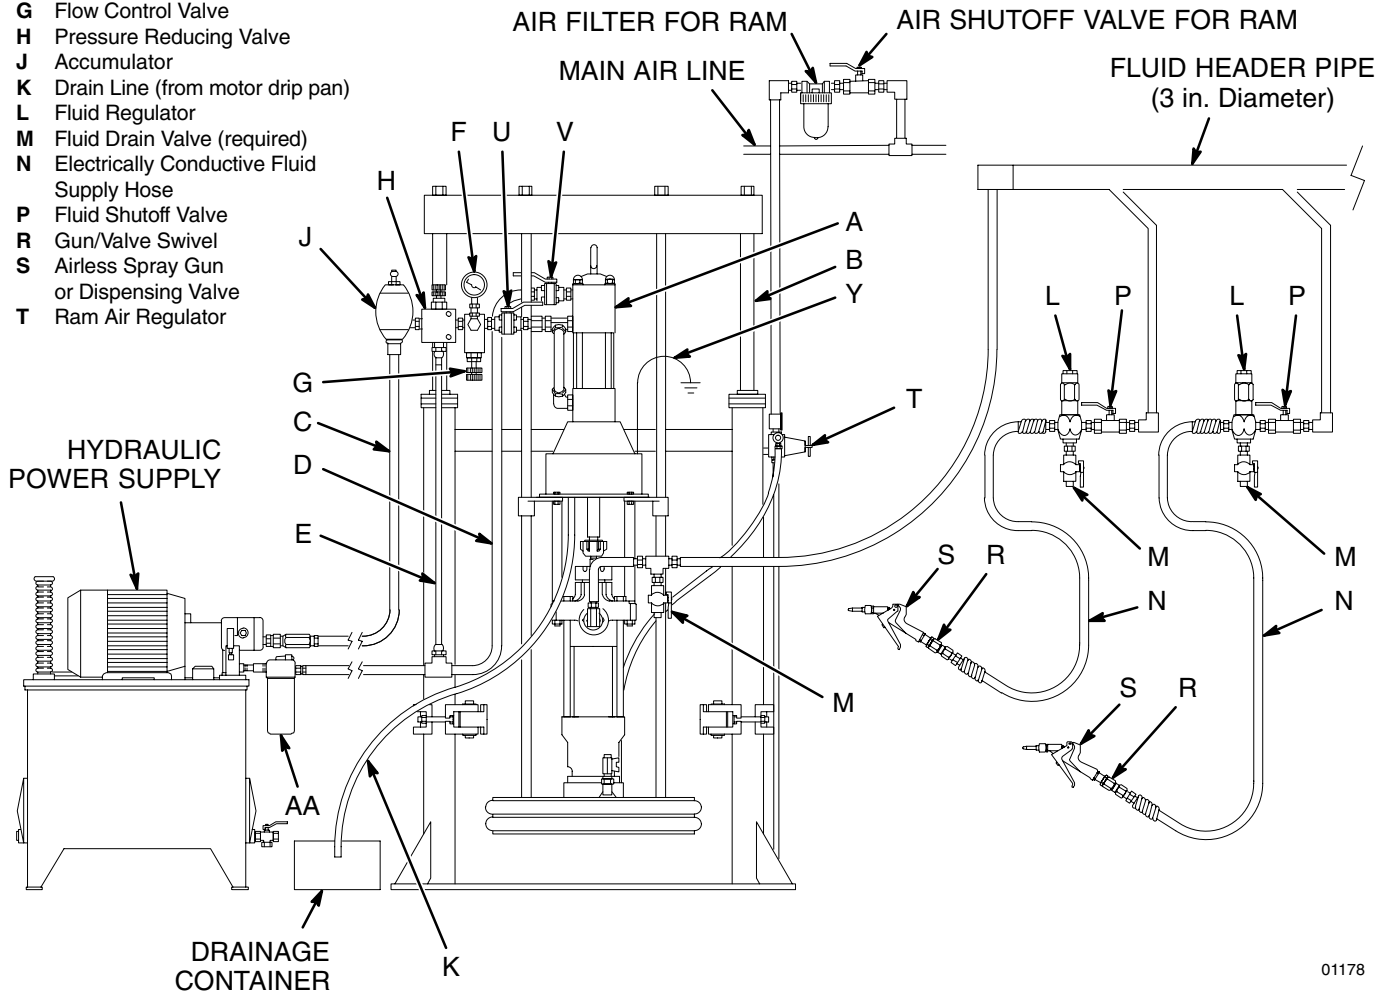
G Flow Control Valve
H Pressure Reducing Valve
J Accumulator
K Drain Line (from motor drip pan)
L Fluid Regulator
M Fluid Drain Valve (required)
N Electrically Conductive Fluid Supply Hose
P Fluid Shutoff Valve
R Gun/Valve Swivel
S Airless Spray Gun or Dispensing Valve
T Ram Air Regulator

AIR FILTER FOR RAM
AIR SHUTOFF VALVE FOR RAM
MAIN AIR LINE
FLUID HEADER PIPE (3 in. Diameter)
F
U
V
H
J
A
B
Y
L
P
L
P
G
T
C
HYDRAULIC POWER SUPPLY
D
E
M
M
S
R
N
N
M
S
R
AA
DRAINAGE CONTAINER
K
01178